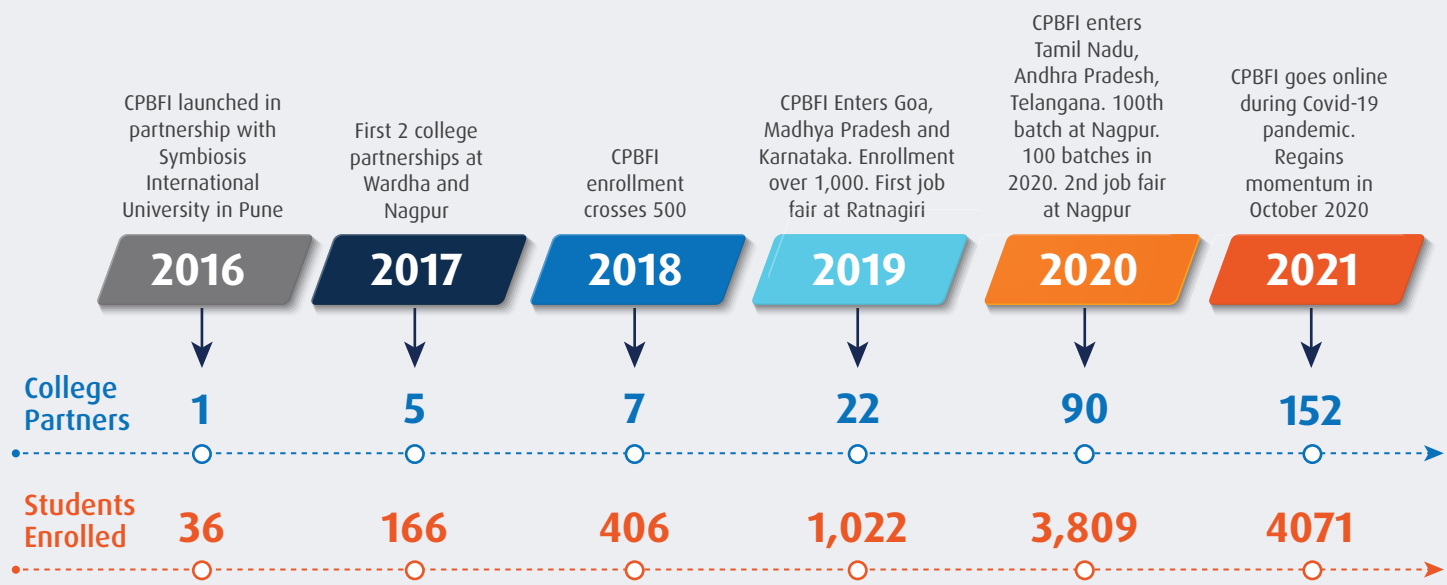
CPBFI launched in partnership with Symbiosis International University in Pune

First 2 college partnerships at Wardha and Nagpur

CPBFI enrollment crosses 500

CPBFI Enters Goa, Madhya Pradesh and Karnataka. Enrollment over 1,000. First job fair at Ratnagiri

CPBFI enters Tamil Nadu, Andhra Pradesh, Telangana. 100th batch at Nagpur. 100 batches in 2020. 2nd job fair at Nagpur

CPBFI goes online during Covid-19 pandemic. Regains momentum in October 2020

2016 2017 2018 2019 2020 2021

College Partners 1 5 7 22 90 152

Students Enrolled 36 166 406 1,022 3,809 4071